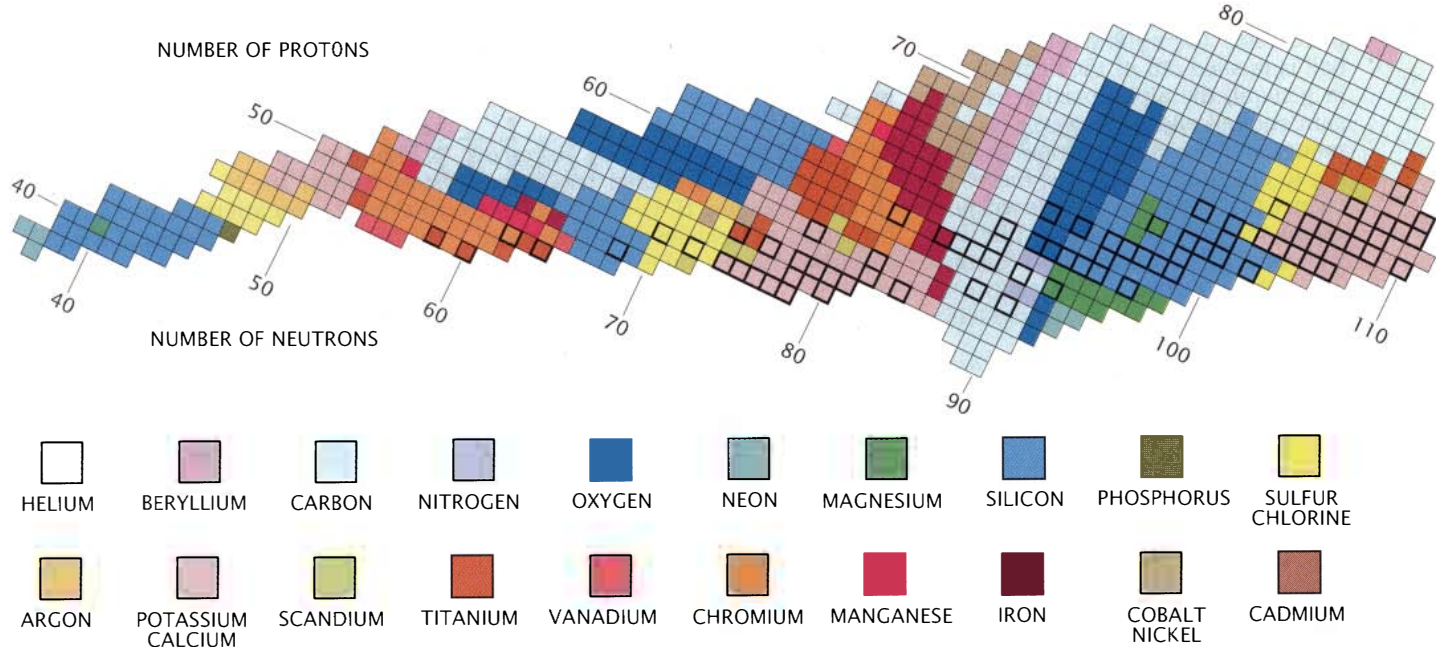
NUMBER OF PROTONS

80

70

60

50

40

40

50

60

70

80

90

100

110

NUMBER OF NEUTRONS

HELIUM
BERYLLIUM
CARBON
NITROGEN
OXYGEN
NEON
MAGNESIUM
SILICON
PHOSPHORUS
SULFUR CHLORINE

ARGON
POTASSIUM CALCIUM
SCANDIUM
TITANIUM
VANADIUM
CHROMIUM
MANGANESE
IRON
COBALT NICKEL
CADMIUM